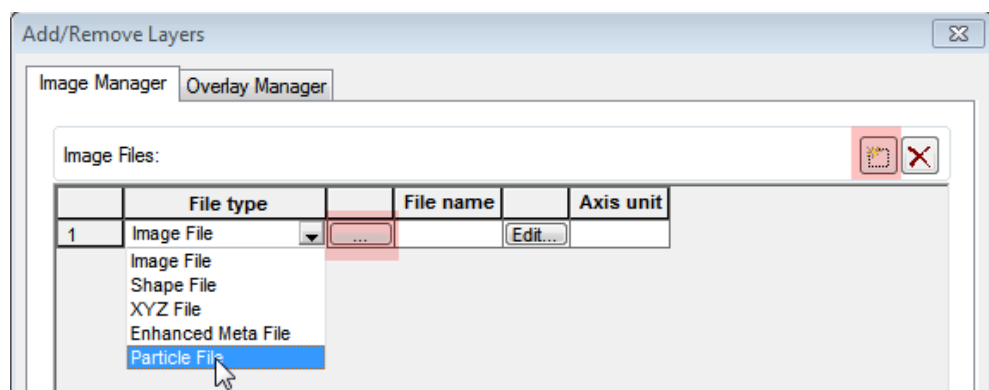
Add/Remove Layers

Image Manager | Overlay Manager

Image Files:

| | File type | | File name | | Axis unit |
|---|---|---|---|---|---|
| 1 | Image File | ... | | Edit... | |

Image File
Shape File
XYZ File
Enhanced Meta File
Particle File